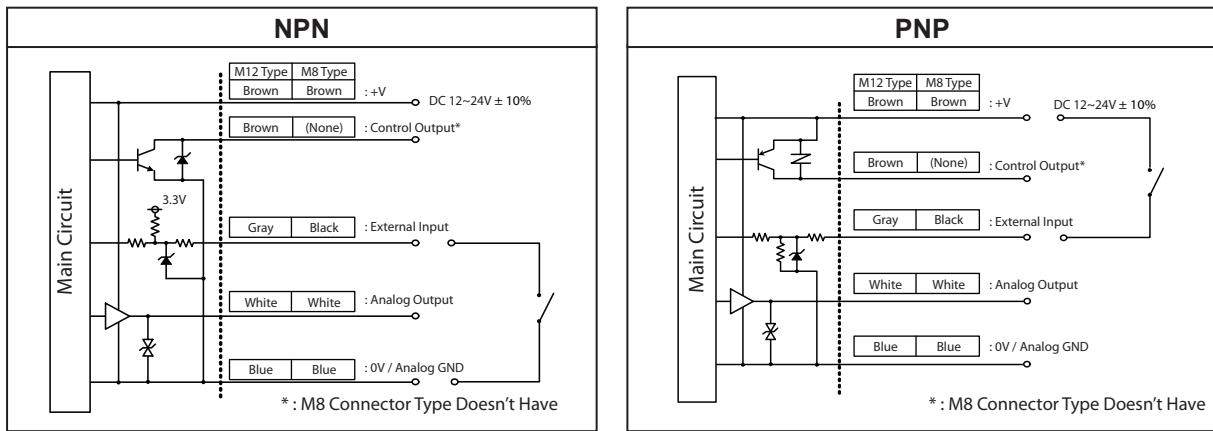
NPN

Main Circuit

3.3V

| M12 Type | M8 Type |
|---|---|
| Brown | Brown |

: +V

DC 12~24V ± 10%

| Brown | (None) |
|---|---|

: Control Output*

| Gray | Black |
|---|---|

: External Input

| White | White |
|---|---|

: Analog Output

| Blue | Blue |
|---|---|

: 0V / Analog GND

* : M8 Connector Type Doesn't Have

PNP

Main Circuit

| M12 Type | M8 Type |
|---|---|
| Brown | Brown |

: +V

DC 12~24V ± 10%

| Brown | (None) |
|---|---|

: Control Output*

| Gray | Black |
|---|---|

: External Input

| White | White |
|---|---|

: Analog Output

| Blue | Blue |
|---|---|

: 0V / Analog GND

* : M8 Connector Type Doesn't Have